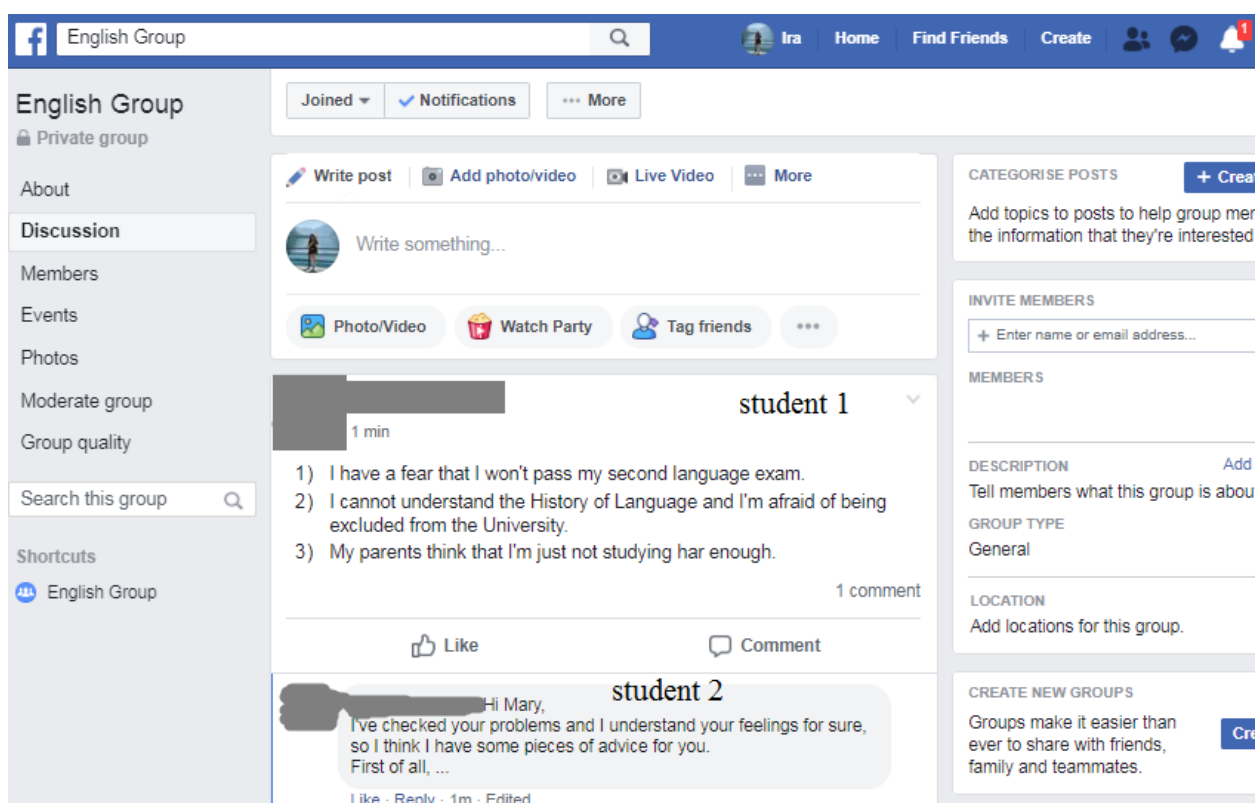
English Group

Ira Home Find Friends Create 1

English Group
Private group

About
Discussion
Members
Events
Photos
Moderate group
Group quality

Search this group

Shortcuts
English Group

Joined Notifications ··· More

Write post Add photo/video Live Video More

Write something...

Photo/Video Watch Party Tag friends •••

student 1
1 min

1) I have a fear that I won't pass my second language exam.
2) I cannot understand the History of Language and I'm afraid of being excluded from the University.
3) My parents think that I'm just not studying har enough.

1 comment

Like Comment

student 2
Hi Mary,
I've checked your problems and I understand your feelings for sure, so I think I have some pieces of advice for you.
First of all, ...

Like · Reply · 1m · Edited

CATEGORISE POSTS
+ Crea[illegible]
Add topics to posts to help group mer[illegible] the information that they're interested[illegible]

INVITE MEMBERS
+ Enter name or email address...

MEMBERS

DESCRIPTION Add
Tell members what this group is abou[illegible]

GROUP TYPE
General

LOCATION
Add locations for this group.

CREATE NEW GROUPS
Groups make it easier than ever to share with friends, family and teammates.
Cre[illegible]